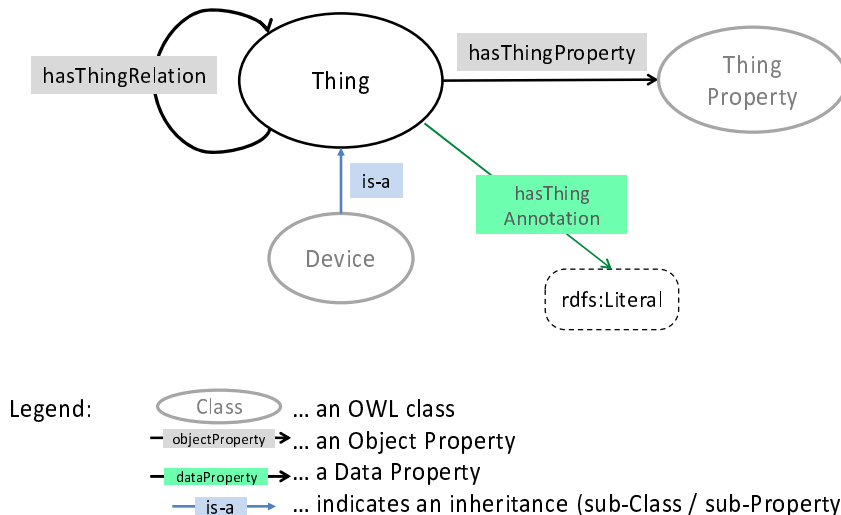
hasThingRelation

Thing

hasThingProperty

Thing Property

is-a

Device

hasThing Annotation

rdfs:Literal

Legend:

Class ... an OWL class

objectProperty ... an Object Property

dataProperty ... a Data Property

is-a ... indicates an inheritance (sub-Class / sub-Property